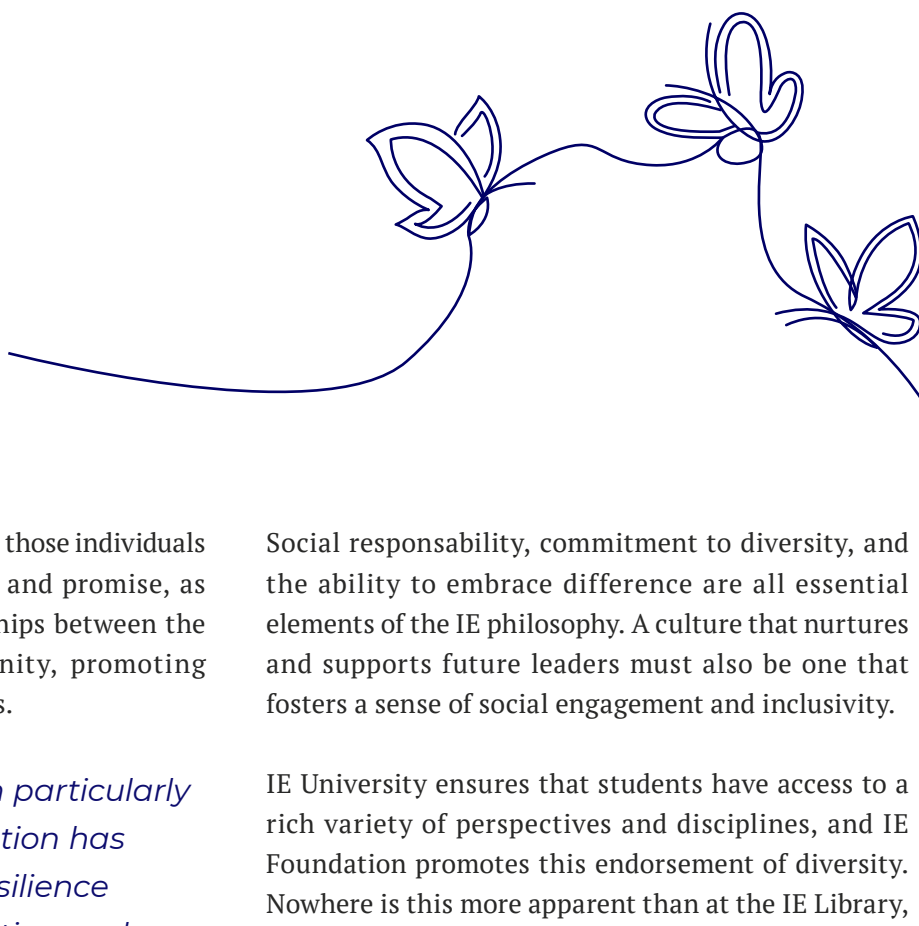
those individuals and promise, as hips between the nity, promoting s.

particularly tion has silience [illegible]

Social responsability, commitment to diversity, and the ability to embrace difference are all essential elements of the IE philosophy. A culture that nurtures and supports future leaders must also be one that fosters a sense of social engagement and inclusivity.

IE University ensures that students have access to a rich variety of perspectives and disciplines, and IE Foundation promotes this endorsement of diversity. Nowhere is this more apparent than at the IE Library,